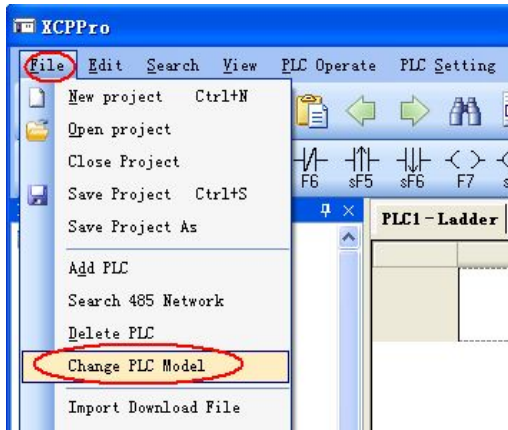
XCPPro

File Edit Search View PLC Operate PLC Setting

New project Ctrl+N
Open project
Close Project
Save Project Ctrl+S
Save Project As
Add PLC
Search 485 Network
Delete PLC
Change PLC Model
Import Download File

F6 sF5 sF6 F7

PLC1 - Ladder